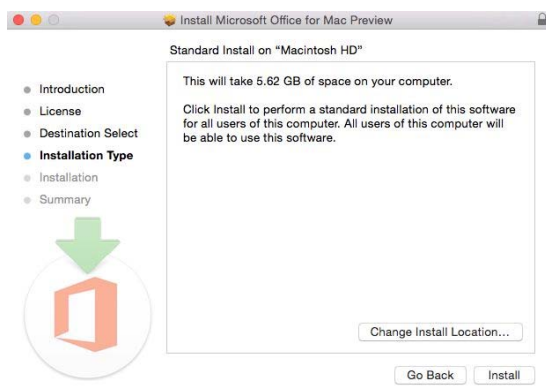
Install Microsoft Office for Mac Preview

Standard Install on "Macintosh HD"

Introduction
License
Destination Select
Installation Type
Installation
Summary

This will take 5.62 GB of space on your computer.

Click Install to perform a standard installation of this software for all users of this computer. All users of this computer will be able to use this software.

Change Install Location...

Go Back
Install